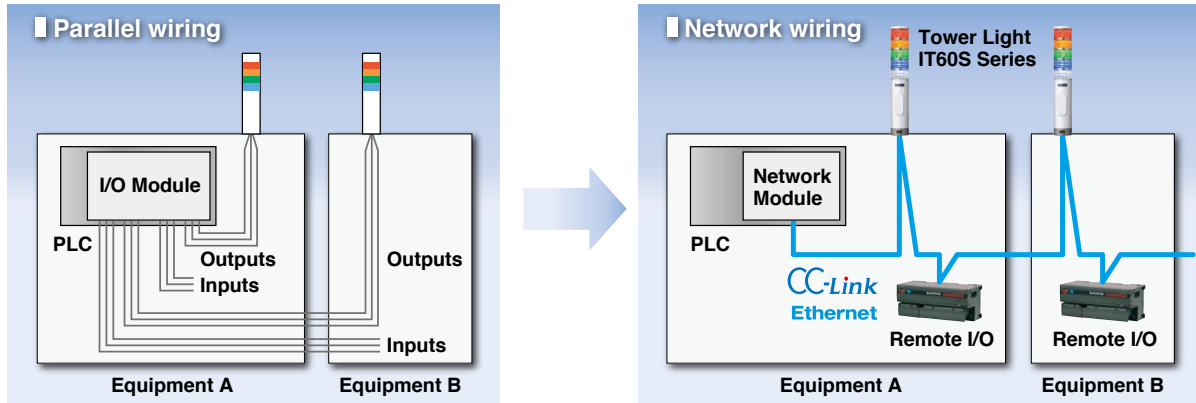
Parallel wiring

I/O Module

PLC

Outputs

Inputs

Outputs

Inputs

Equipment A

Equipment B

Network wiring

Tower Light IT60S Series

Network Module

PLC

CC-Link

Ethernet

Remote I/O

Remote I/O

Equipment A

Equipment B